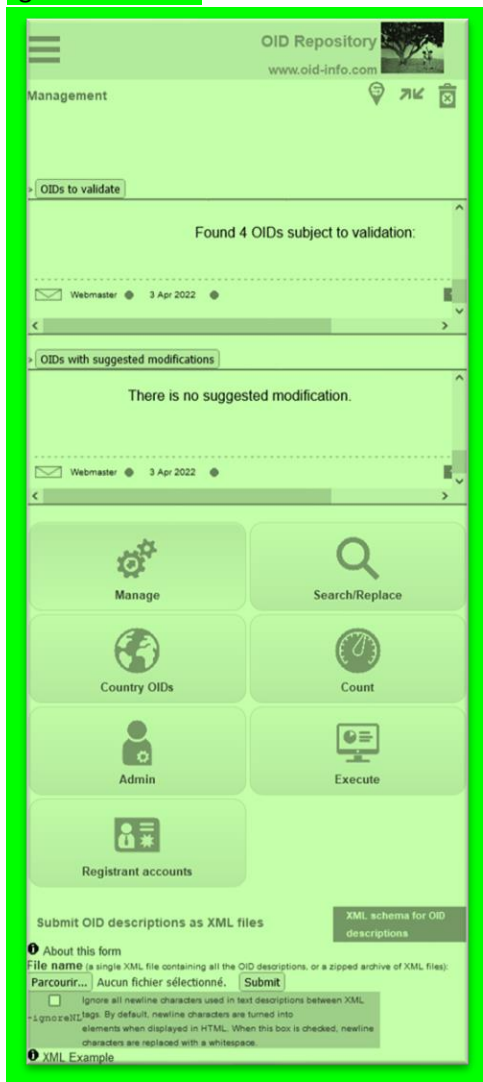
OID Repository
www.oid-info.com

Management

OIDs to validate

Found 4 OIDs subject to validation:

Webmaster 3 Apr 2022

OIDs with suggested modifications

There is no suggested modification.

Webmaster 3 Apr 2022

Manage

Search/Replace

Country OIDs

Count

Admin

Execute

Registrant accounts

Submit OID descriptions as XML files

XML schema for OID descriptions

About this form

File name (a single XML file containing all the OID descriptions, or a zipped archive of XML files):

Parcourir... Aucun fichier sélectionné. Submit

-ignoreNL Ignore all newline characters used in text descriptions between XML tags. By default, newline characters are turned into elements when displayed in HTML. When this box is checked, newline characters are replaced with a whitespace.

XML Example